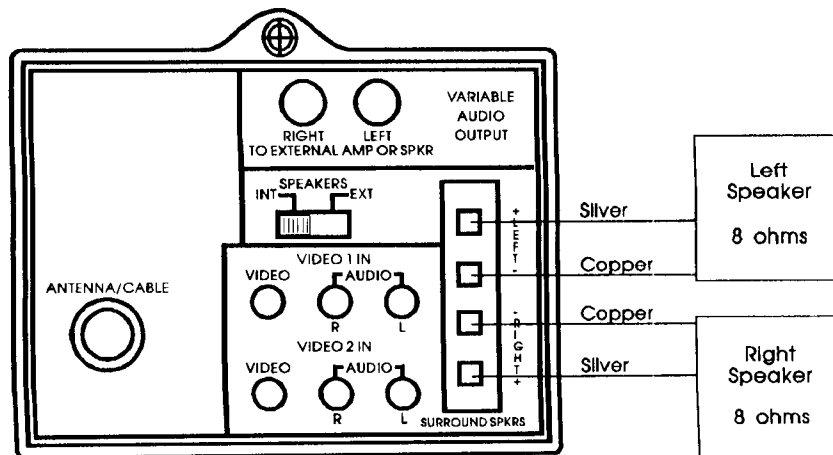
RIGHT LEFT TO EXTERNAL AMP OR SPKR

VARIABLE AUDIO OUTPUT

INT SPEAKERS EXT

+ LEFT -

- RIGHT +

VIDEO 1 IN

VIDEO AUDIO R L

VIDEO 2 IN

VIDEO AUDIO R L

SURROUND SPKRS

ANTENNA/CABLE

Silver

Copper

Copper

Silver

Left Speaker

8 ohms

Right Speaker

8 ohms